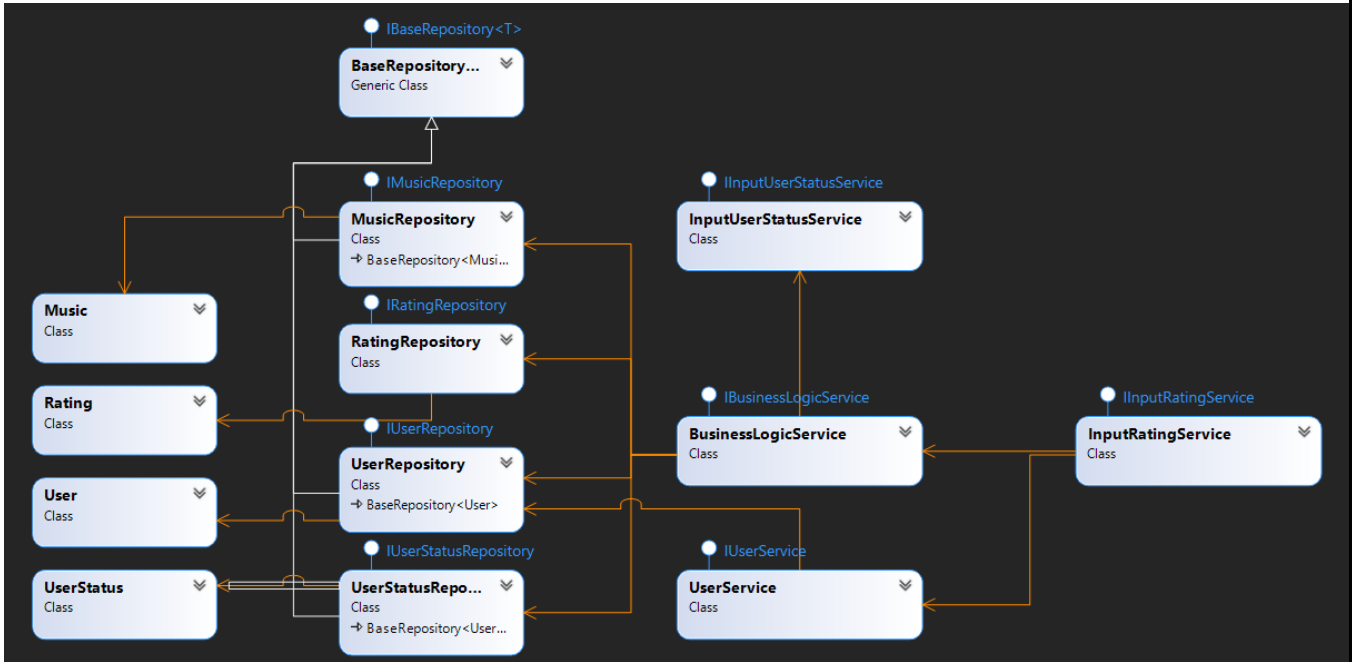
IBaseRepository<T>

BaseRepository...
Generic Class

IMusicRepository

MusicRepository
Class
BaseRepository<Musi...

IInputUserStatusService

InputUserStatusService
Class

Music
Class

IRatingRepository

RatingRepository
Class

Rating
Class

IBusinessLogicService

IInputRatingService

IUserRepository

BusinessLogicService
Class

InputRatingService
Class

UserRepository
Class
BaseRepository<User>

User
Class

IUserStatusRepository

IUserService

UserStatus
Class

UserStatusRepo...
Class
BaseRepository<User...

UserService
Class